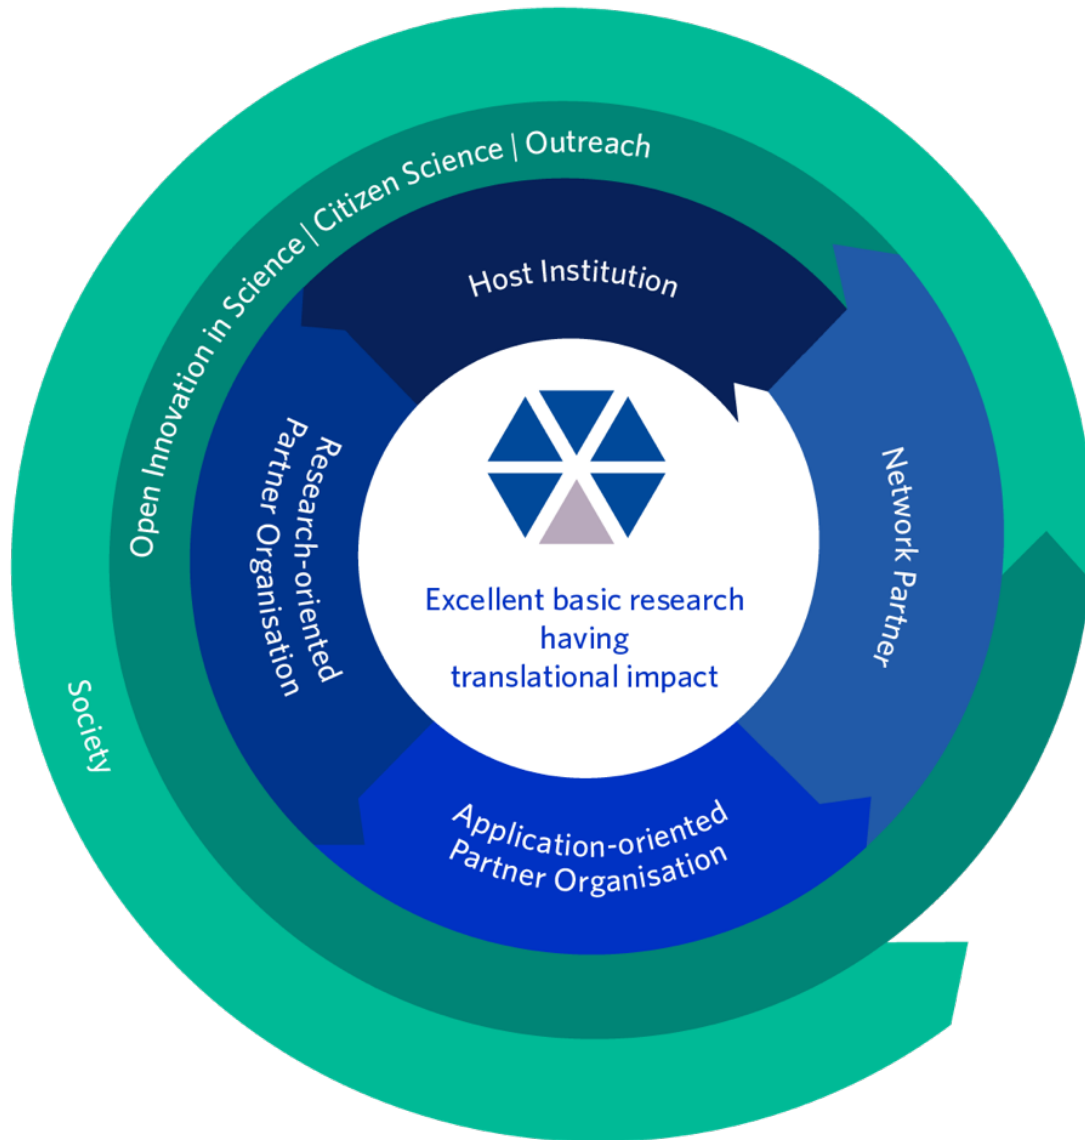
Open Innovation in Science | Citizen Science | Outreach

Host Institution

Network Partner

Application-oriented Partner Organisation

Research-oriented Partner Organisation

Excellent basic research having translational impact

Society